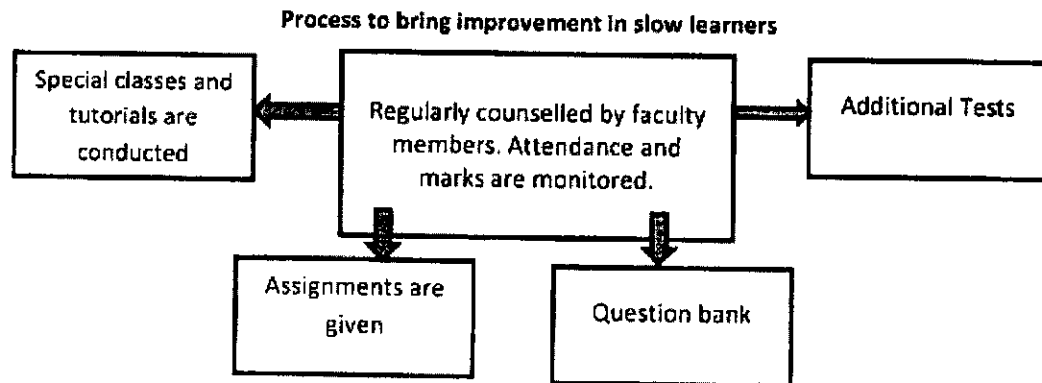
Process to bring improvement in slow learners

Special classes and tutorials are conducted

Regularly counselled by faculty members. Attendance and marks are monitored.

Additional Tests

Assignments are given

Question bank